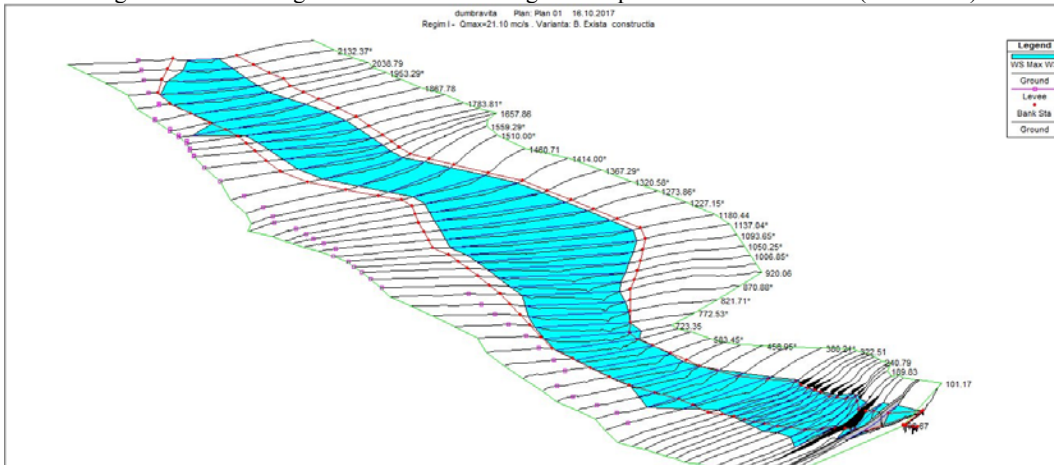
dumbravita Plan: Plan 01 16.10.2017
Regim I - Qmax=21.10 mc/s . Varianta: B. Exista constructia

Legend
WS Max W
Ground
Levee
Bank Sta
Ground

2132.37*
2038.79
1953.29*
1867.78
1783.81*
1657.86
1559.29*
1510.00*
1460.71
1414.00*
1367.29*
1320.58*
1273.86*
1227.15*
1180.44
1137.64*
1093.65*
1050.25*
1006.85*
920.06
870.88*
821.71*
772.53*
723.35
583.45*
458.95*
380.24
332.51
240.79
109.83
101.17
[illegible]67